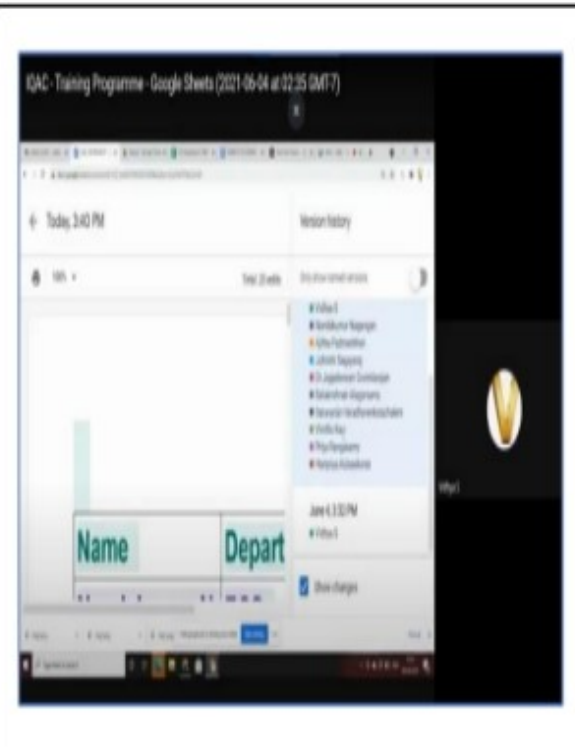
IQAC - Training Programme - Google Sheets (2021-05-04 at 02:35 GMT7)

← Today, 3:40 PM

Version history

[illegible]

Total: 25 edits

Only show named versions

Vidhya S
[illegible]
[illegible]
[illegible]
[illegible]
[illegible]
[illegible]
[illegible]
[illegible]
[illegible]

June 4, 3:32 PM
Vidhya S

Show changes

Name

Depart

Vidhya S